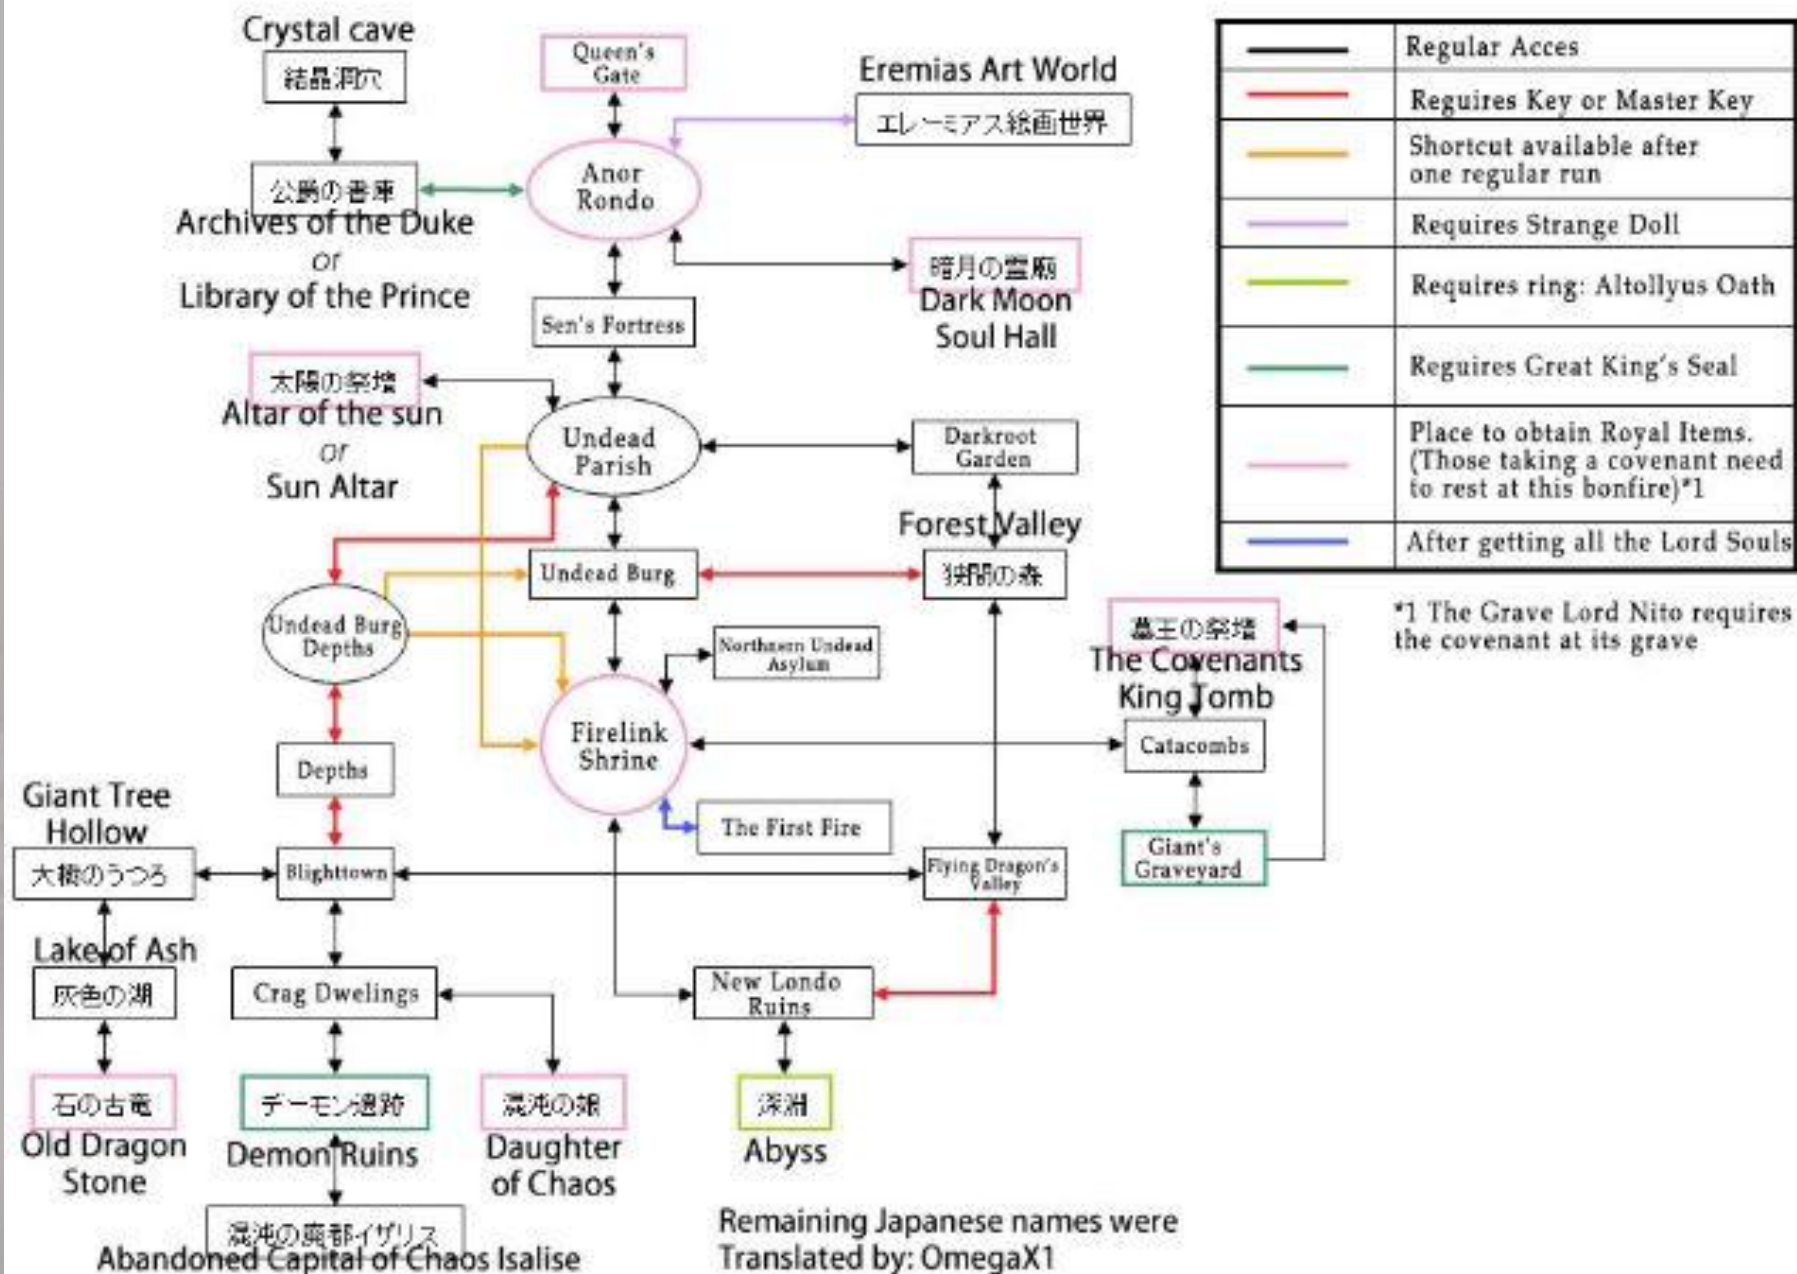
Crystal cave
結晶洞穴

Queen's Gate

Eremias Art World
エレーミアス絵画世界

Anor Rondo

公爵の書庫
Archives of the Duke
or
Library of the Prince

暗月の霊廟
Dark Moon Soul Hall

Sen's Fortress

太陽の祭壇
Altar of the sun
or
Sun Altar

Undead Parish

Darkroot Garden

Forest Valley
狭間の森

Undead Burg

Undead Burg Depths

Northern Undead Asylum

墓王の祭壇
The Covenants King Tomb

Firelink Shrine

Catacombs

Depths

The First Fire

Giant's Graveyard

Giant Tree Hollow
大樹のうつろ

Blighttown

Flying Dragon's Valley

Lake of Ash
灰色の湖

Crag Dwelings

New Londo Ruins

石の古竜
Old Dragon Stone

デーモン遺跡
Demon Ruins

混沌の娘
Daughter of Chaos

深淵
Abyss

混沌の廃都イザリス
Abandoned Capital of Chaos Isalise

Remaining Japanese names were Translated by: OmegaX1

| | |
|---|---|
| | Regular Acces |
| | Requires Key or Master Key |
| | Shortcut available after one regular run |
| | Requires Strange Doll |
| | Requires ring: Altollyus Oath |
| | Requires Great King's Seal |
| | Place to obtain Royal Items. (Those taking a covenant need to rest at this bonfire)*1 |
| | After getting all the Lord Souls |

*1 The Grave Lord Nito requires the covenant at its grave